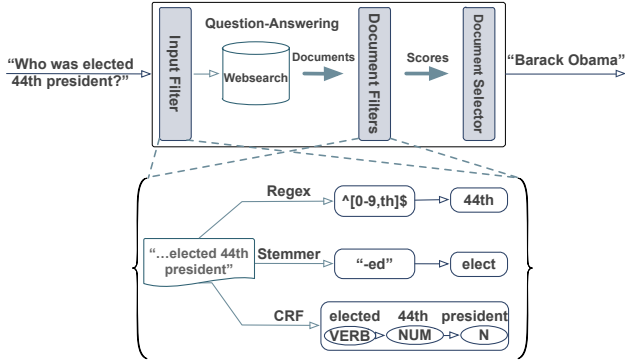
Question-Answering

"Who was elected 44th president?"

Input Filter

Websearch

Documents

Document Filters

Scores

Document Selector

"Barack Obama"

"...elected 44th president"

Regex

^[0-9,th]$

44th

Stemmer

"-ed"

elect

CRF

elected 44th president

VERB

NUM

N